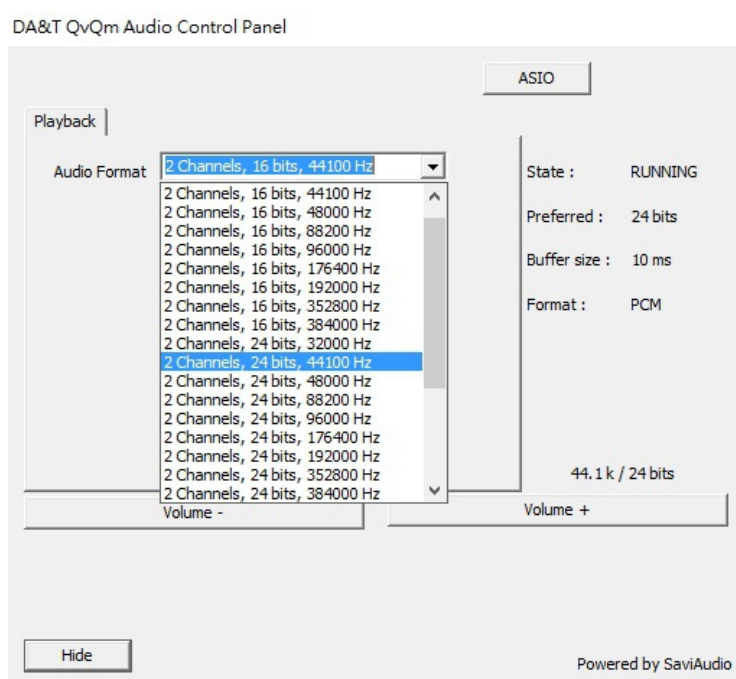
DA&T QvQm Audio Control Panel

ASIO

Playback

Audio Format 2 Channels, 16 bits, 44100 Hz

2 Channels, 16 bits, 44100 Hz
2 Channels, 16 bits, 48000 Hz
2 Channels, 16 bits, 88200 Hz
2 Channels, 16 bits, 96000 Hz
2 Channels, 16 bits, 176400 Hz
2 Channels, 16 bits, 192000 Hz
2 Channels, 16 bits, 352800 Hz
2 Channels, 16 bits, 384000 Hz
2 Channels, 24 bits, 32000 Hz
2 Channels, 24 bits, 44100 Hz
2 Channels, 24 bits, 48000 Hz
2 Channels, 24 bits, 88200 Hz
2 Channels, 24 bits, 96000 Hz
2 Channels, 24 bits, 176400 Hz
2 Channels, 24 bits, 192000 Hz
2 Channels, 24 bits, 352800 Hz
2 Channels, 24 bits, 384000 Hz

State : RUNNING

Preferred : 24 bits

Buffer size : 10 ms

Format : PCM

44.1 k / 24 bits

Volume -

Volume +

Hide

Powered by SaviAudio